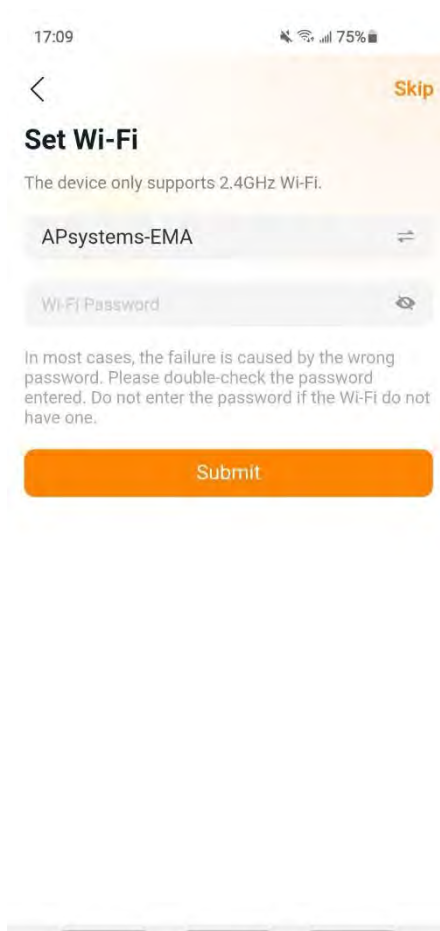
17:09

75%

<

Skip

Set Wi-Fi

The device only supports 2.4GHz Wi-Fi.

APsystems-EMA

Wi-Fi Password

In most cases, the failure is caused by the wrong password. Please double-check the password entered. Do not enter the password if the Wi-Fi do not have one.

Submit